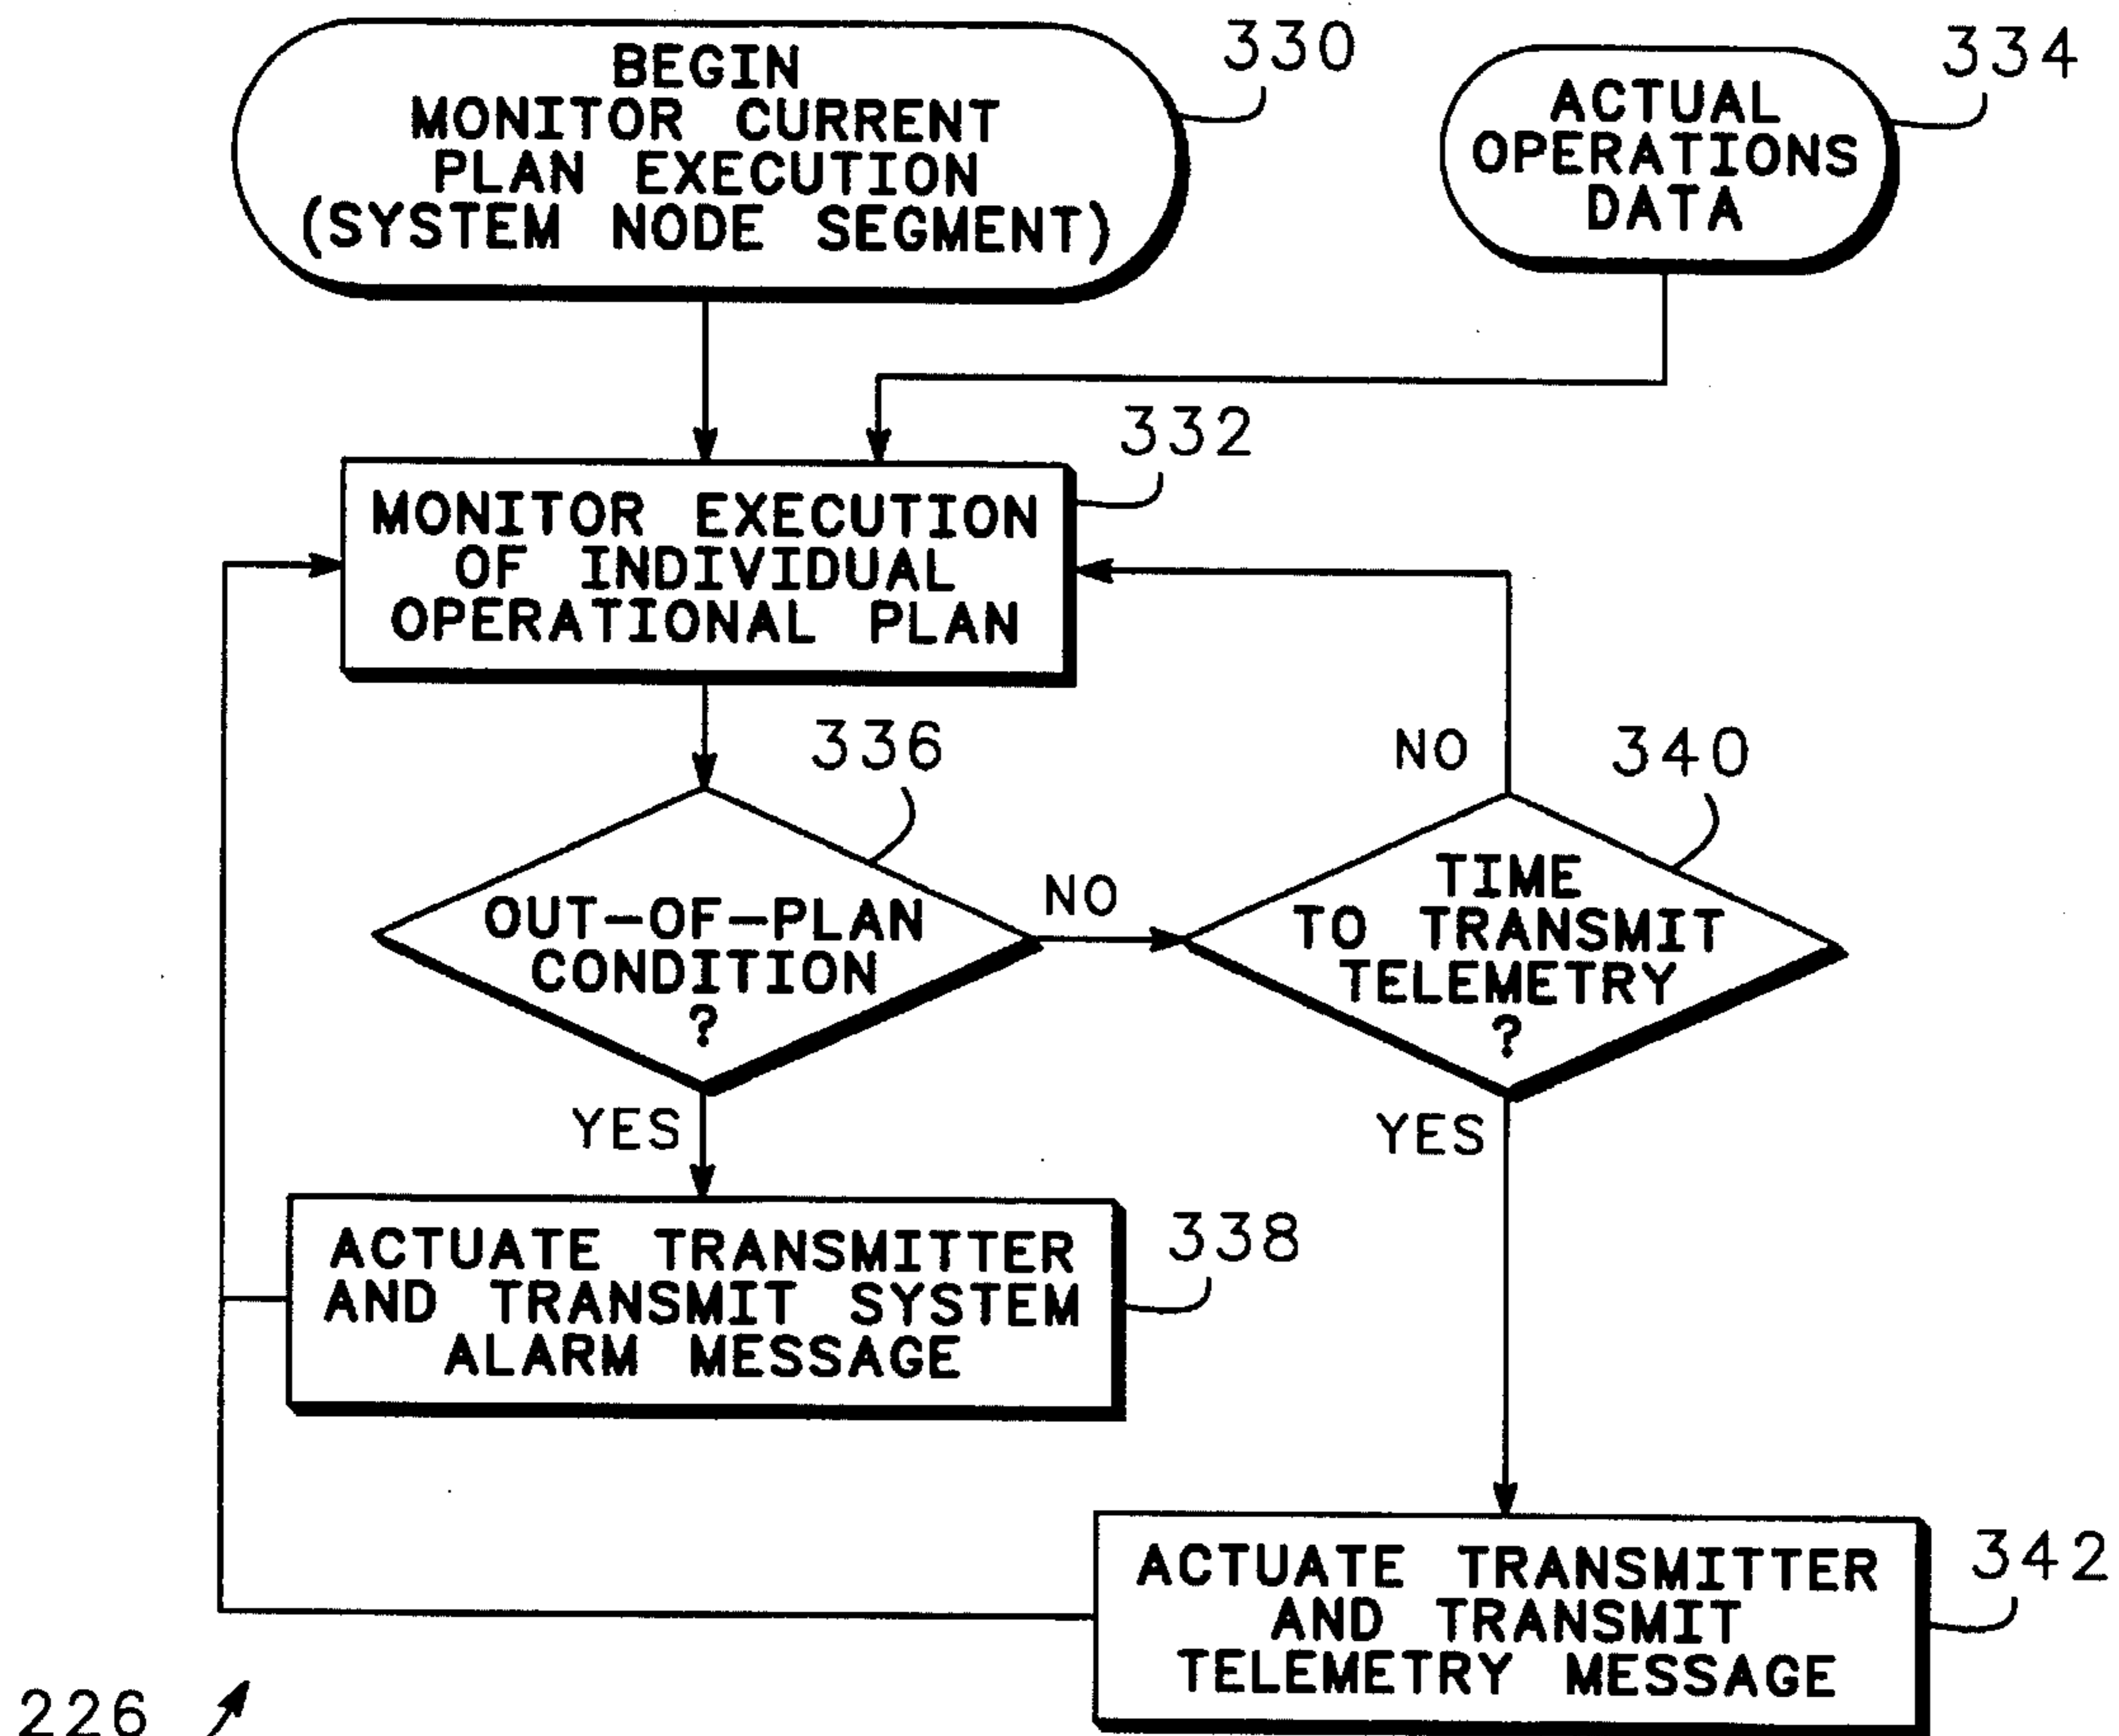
BEGIN MONITOR CURRENT PLAN EXECUTION (SYSTEM NODE SEGMENT)

330

ACTUAL OPERATIONS DATA

334

332

MONITOR EXECUTION OF INDIVIDUAL OPERATIONAL PLAN

336

NO

340

OUT-OF-PLAN CONDITION ?

NO

TIME TO TRANSMIT TELEMETRY ?

YES

YES

ACTUATE TRANSMITTER AND TRANSMIT SYSTEM ALARM MESSAGE

338

ACTUATE TRANSMITTER AND TRANSMIT TELEMETRY MESSAGE

342

226